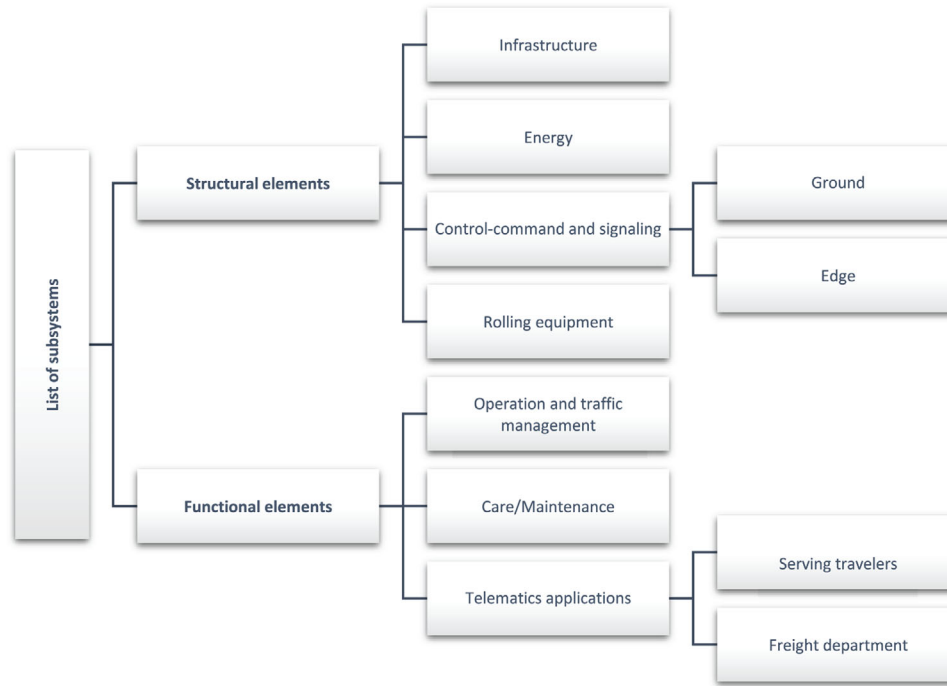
List of subsystems

Structural elements

Infrastructure

Energy

Control-command and signaling

Ground

Edge

Rolling equipment

Functional elements

Operation and traffic management

Care/Maintenance

Telematics applications

Serving travelers

Freight department